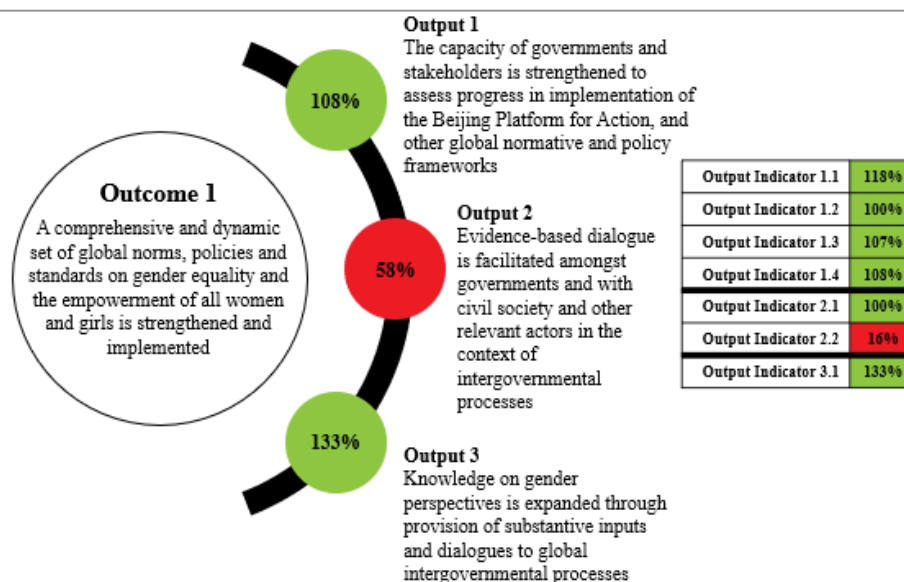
Outcome 1

A comprehensive and dynamic set of global norms, policies and standards on gender equality and the empowerment of all women and girls is strengthened and implemented

108%

Output 1
The capacity of governments and stakeholders is strengthened to assess progress in implementation of the Beijing Platform for Action, and other global normative and policy frameworks

58%

Output 2
Evidence-based dialogue is facilitated amongst governments and with civil society and other relevant actors in the context of intergovernmental processes

133%

Output 3
Knowledge on gender perspectives is expanded through provision of substantive inputs and dialogues to global intergovernmental processes

| Output Indicator 1.1 | 118% |
|---|---|
| Output Indicator 1.2 | 100% |
| Output Indicator 1.3 | 107% |
| Output Indicator 1.4 | 108% |
| Output Indicator 2.1 | 100% |
| Output Indicator 2.2 | 16% |
| Output Indicator 3.1 | 133% |